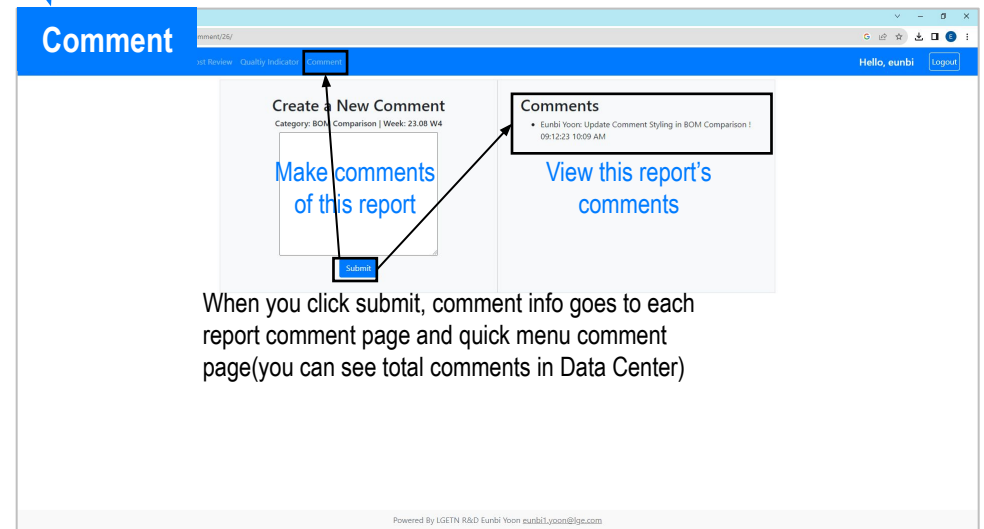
Comment

mment/26/

st Review Qualtiy Indicator Comment

Hello, eunbi Logout

Create a New Comment
Category: BOM Comparison | Week: 23.08 W4

Make comments of this report

Submit

Comments
• Eunbi Yoon: Update Comment Styling in BOM Comparison ! 09:12:23 10:09 AM

View this report's comments

When you click submit, comment info goes to each report comment page and quick menu comment page(you can see total comments in Data Center)

Powered By LGETN R&D Eunbi Yoon eunbi1.yoon@lge.com